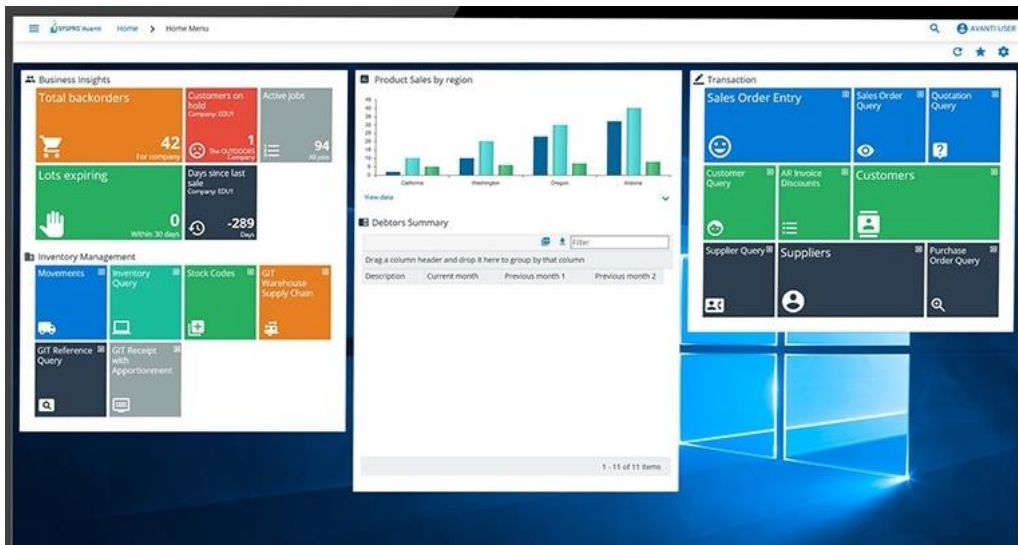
SYSPRO Avanti Home > Home Menu

AVANTI USER

Business Insights

Total backorders
42
For company

Customers on hold
Company: EDU1
1
The OUTDOORS Company

Active jobs
94
All jobs

Lots expiring
0
Within 30 days

Days since last sale
Company: EDU1
-289
Days

Inventory Management

Movements

Inventory Query

Stock Codes

GIT Warehouse Supply Chain

GIT Reference Query

GIT Receipt with Apportionment

Product Sales by region

California Washington Oregon Arizona

View data

Debtors Summary

Filter

Drag a column header and drop it here to group by that column

| Description | Current month | Previous month 1 | Previous month 2 |
|---|---|---|---|

1 - 11 of 11 items

Transaction

Sales Order Entry

Sales Order Query

Quotation Query

Customer Query

AR Invoice Discounts

Customers

Supplier Query

Suppliers

Purchase Order Query